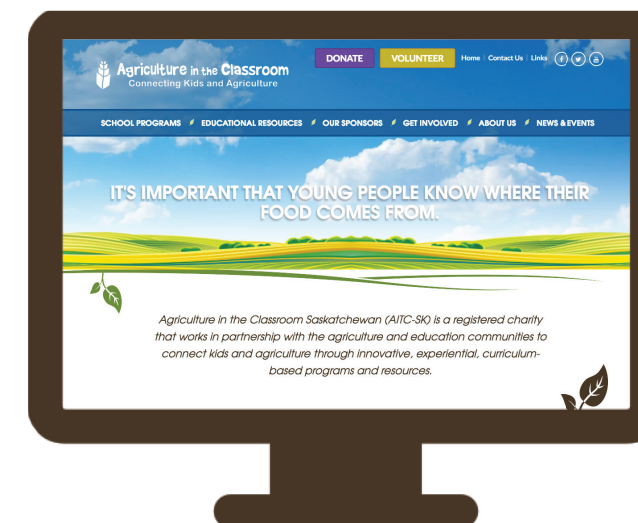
Agriculture in the Classroom
Connecting Kids and Agriculture

DONATE VOLUNTEER Home | Contact Us | Links

SCHOOL PROGRAMS EDUCATIONAL RESOURCES OUR SPONSORS GET INVOLVED ABOUT US NEWS & EVENTS

IT'S IMPORTANT THAT YOUNG PEOPLE KNOW WHERE THEIR FOOD COMES FROM.

Agriculture in the Classroom Saskatchewan (AITC-SK) is a registered charity that works in partnership with the agriculture and education communities to connect kids and agriculture through innovative, experiential, curriculum-based programs and resources.